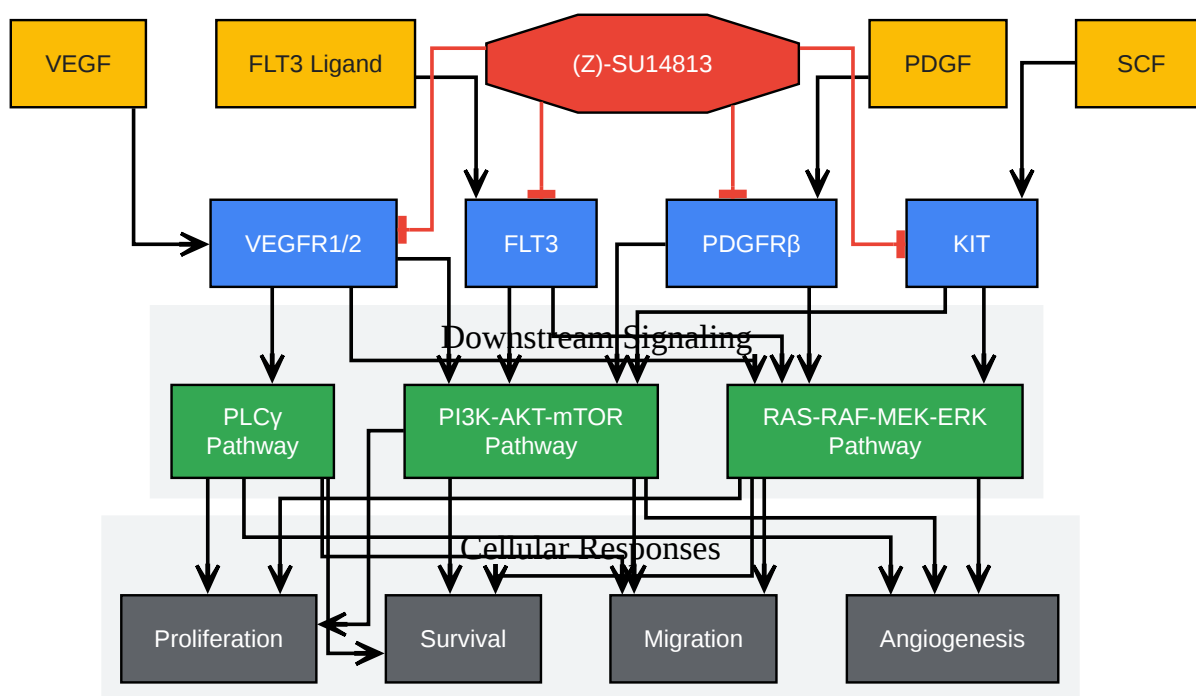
VEGF

FLT3 Ligand

(Z)-SU14813

PDGF

SCF

VEGFR1/2

FLT3

PDGFRβ

KIT

Downstream Signaling

PLCγ Pathway

PI3K-AKT-mTOR Pathway

RAS-RAF-MEK-ERK Pathway

Cellular Responses

Proliferation

Survival

Migration

Angiogenesis